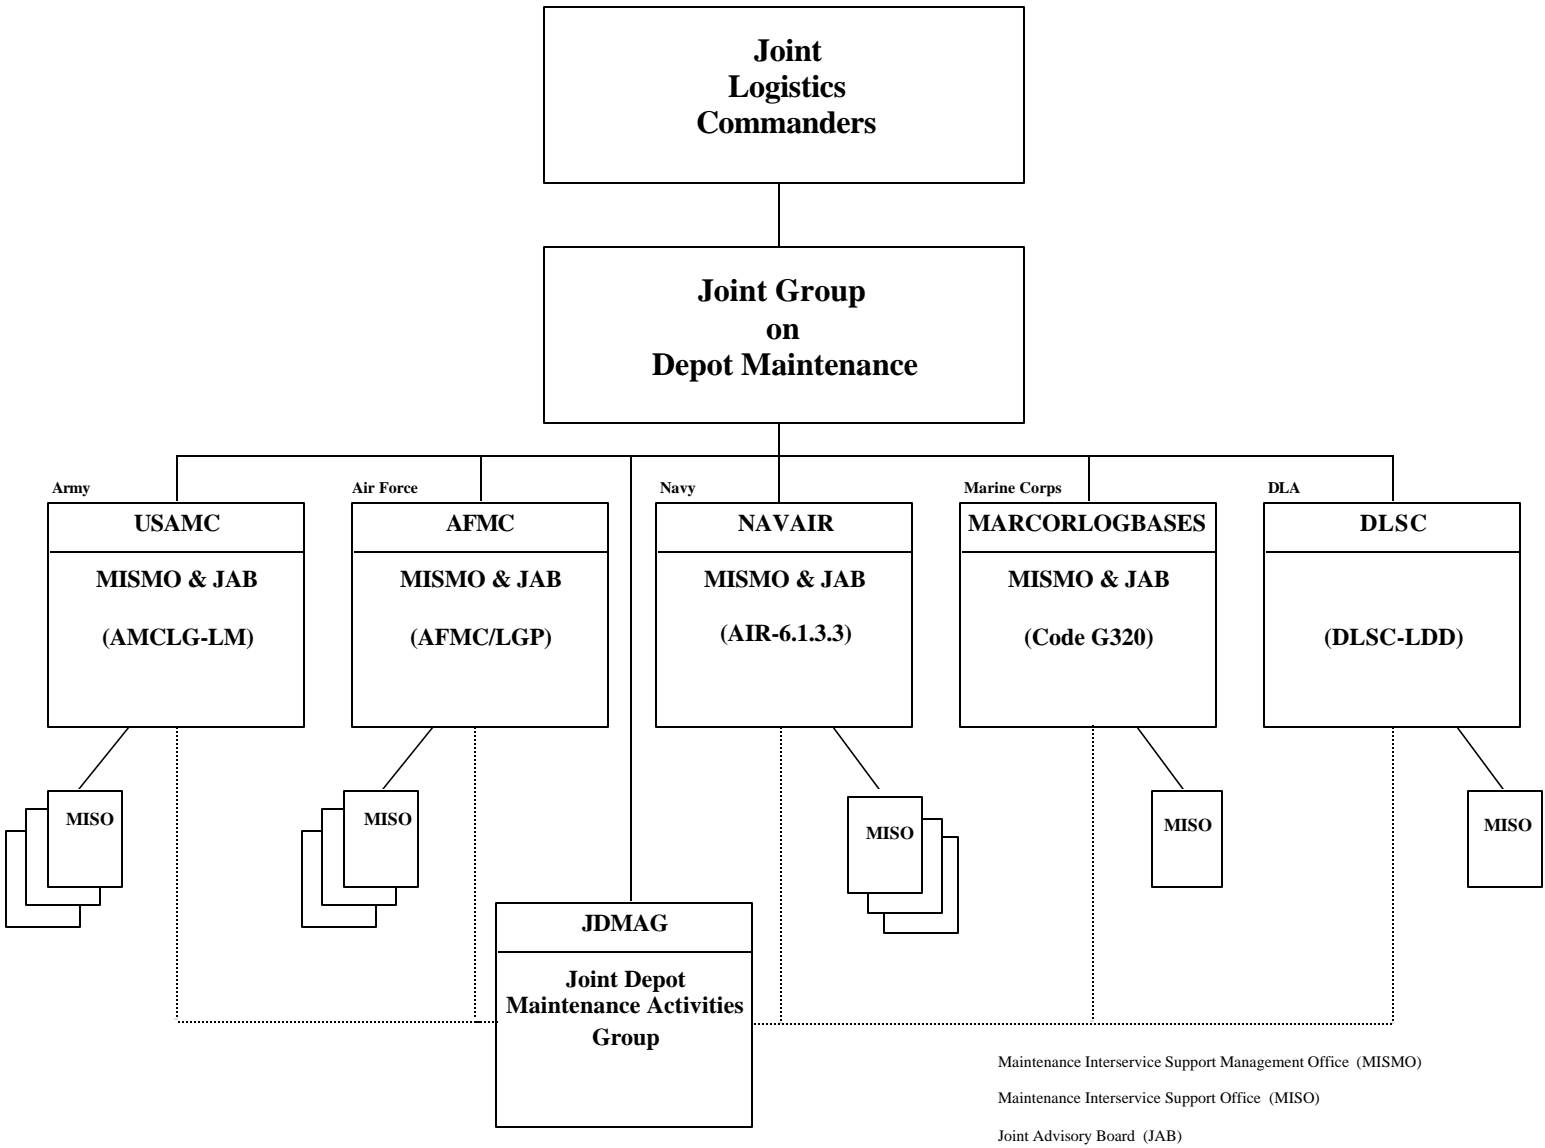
Joint Logistics Commanders

Joint Group on Depot Maintenance

Army
USAMC
MISMO & JAB
(AMCLG-LM)

Air Force
AFMC
MISMO & JAB
(AFMC/LGP)

Navy
NAVAIR
MISMO & JAB
(AIR-6.1.3.3)

Marine Corps
MARCORLOGBASES
MISMO & JAB
(Code G320)

DLA
DLSC
(DLSC-LDD)

MISO

MISO

MISO

MISO

MISO

JDMAG
Joint Depot Maintenance Activities Group

Maintenance Interservice Support Management Office (MISMO)

Maintenance Interservice Support Office (MISO)

Joint Advisory Board (JAB)